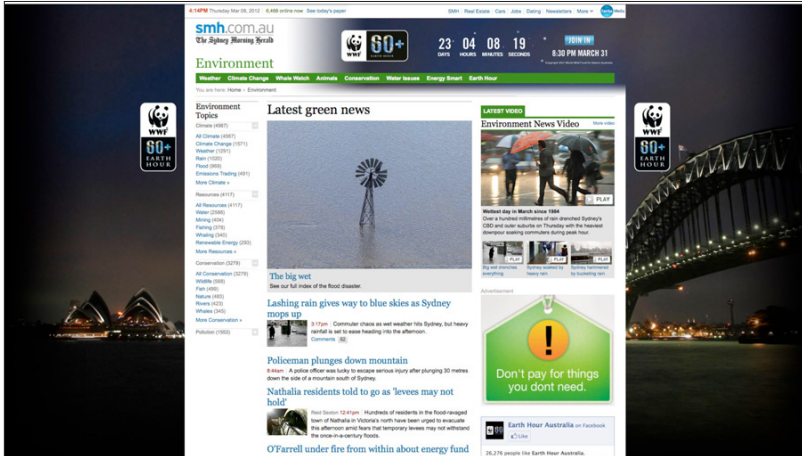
4:14PM Thursday Mar 08, 2012 | 6,468 online now | See today's paper

SMH | Real Estate | Cars | Jobs | Dating | Newsletters | More

smh.com.au
The Sydney Morning Herald

WWF 60+ EARTH HOUR

23 DAYS 04 HOURS 08 MINUTES 19 SECONDS

JOIN IN
8:30 PM MARCH 31

Environment

Weather | Climate Change | Whale Watch | Animals | Conservation | Water Issues | Energy Smart | Earth Hour

You are here: Home » Environment

Environment Topics

Climate (4987)
All Climate (4987)
Climate Change (1071)
Weather (1291)
Rain (1020)
Flood (869)
Emissions Trading (481)
More Climate »

Resources (4117)
All Resources (4117)
Water (2586)
Mining (434)
Fishing (378)
Whaling (340)
Renewable Energy (283)
More Resources »

Conservation (3279)
All Conservation (3279)
Wildlife (598)
Fish (486)
Nature (482)
Rivers (423)
Whales (345)
More Conservation »

Pollution (1000)

Latest green news

The big wet
See our full index of the flood disaster.

Lashing rain gives way to blue skies as Sydney mops up
3:17pm Commuter chaos as wet weather hits Sydney, but heavy rainfall is set to ease heading into the afternoon.
Comments 82

Policeman plunges down mountain
6:44am A police officer was lucky to escape serious injury after plunging 30 metres down the side of a mountain south of Sydney.

Nathalia residents told to go as 'levees may not hold'
Reid Sexton 12:41pm Hundreds of residents in the flood-ravaged town of Nathalia in Victoria's north have been urged to evacuate this afternoon amid fears that temporary levees may not withstand the once-in-a-century floods.

O'Farrell under fire from within about energy fund

LATEST VIDEO
Environment News Video
More video

PLAY
Wettest day in March since 1904
Over a hundred millimetres of rain drenched Sydney's CBD and outer suburbs on Thursday with the heaviest downpour soaking commuters during peak hour.

PLAY Big wet drenches everything
PLAY Sydney soaked by heavy rain
PLAY Sydney hammered by bucketing rain

Advertisement

Don't pay for things you dont need.

Earth Hour Australia on Facebook
Like

26,276 people like Earth Hour Australia.

WWF 60+ EARTH HOUR
WWF 60+ EARTH HOUR